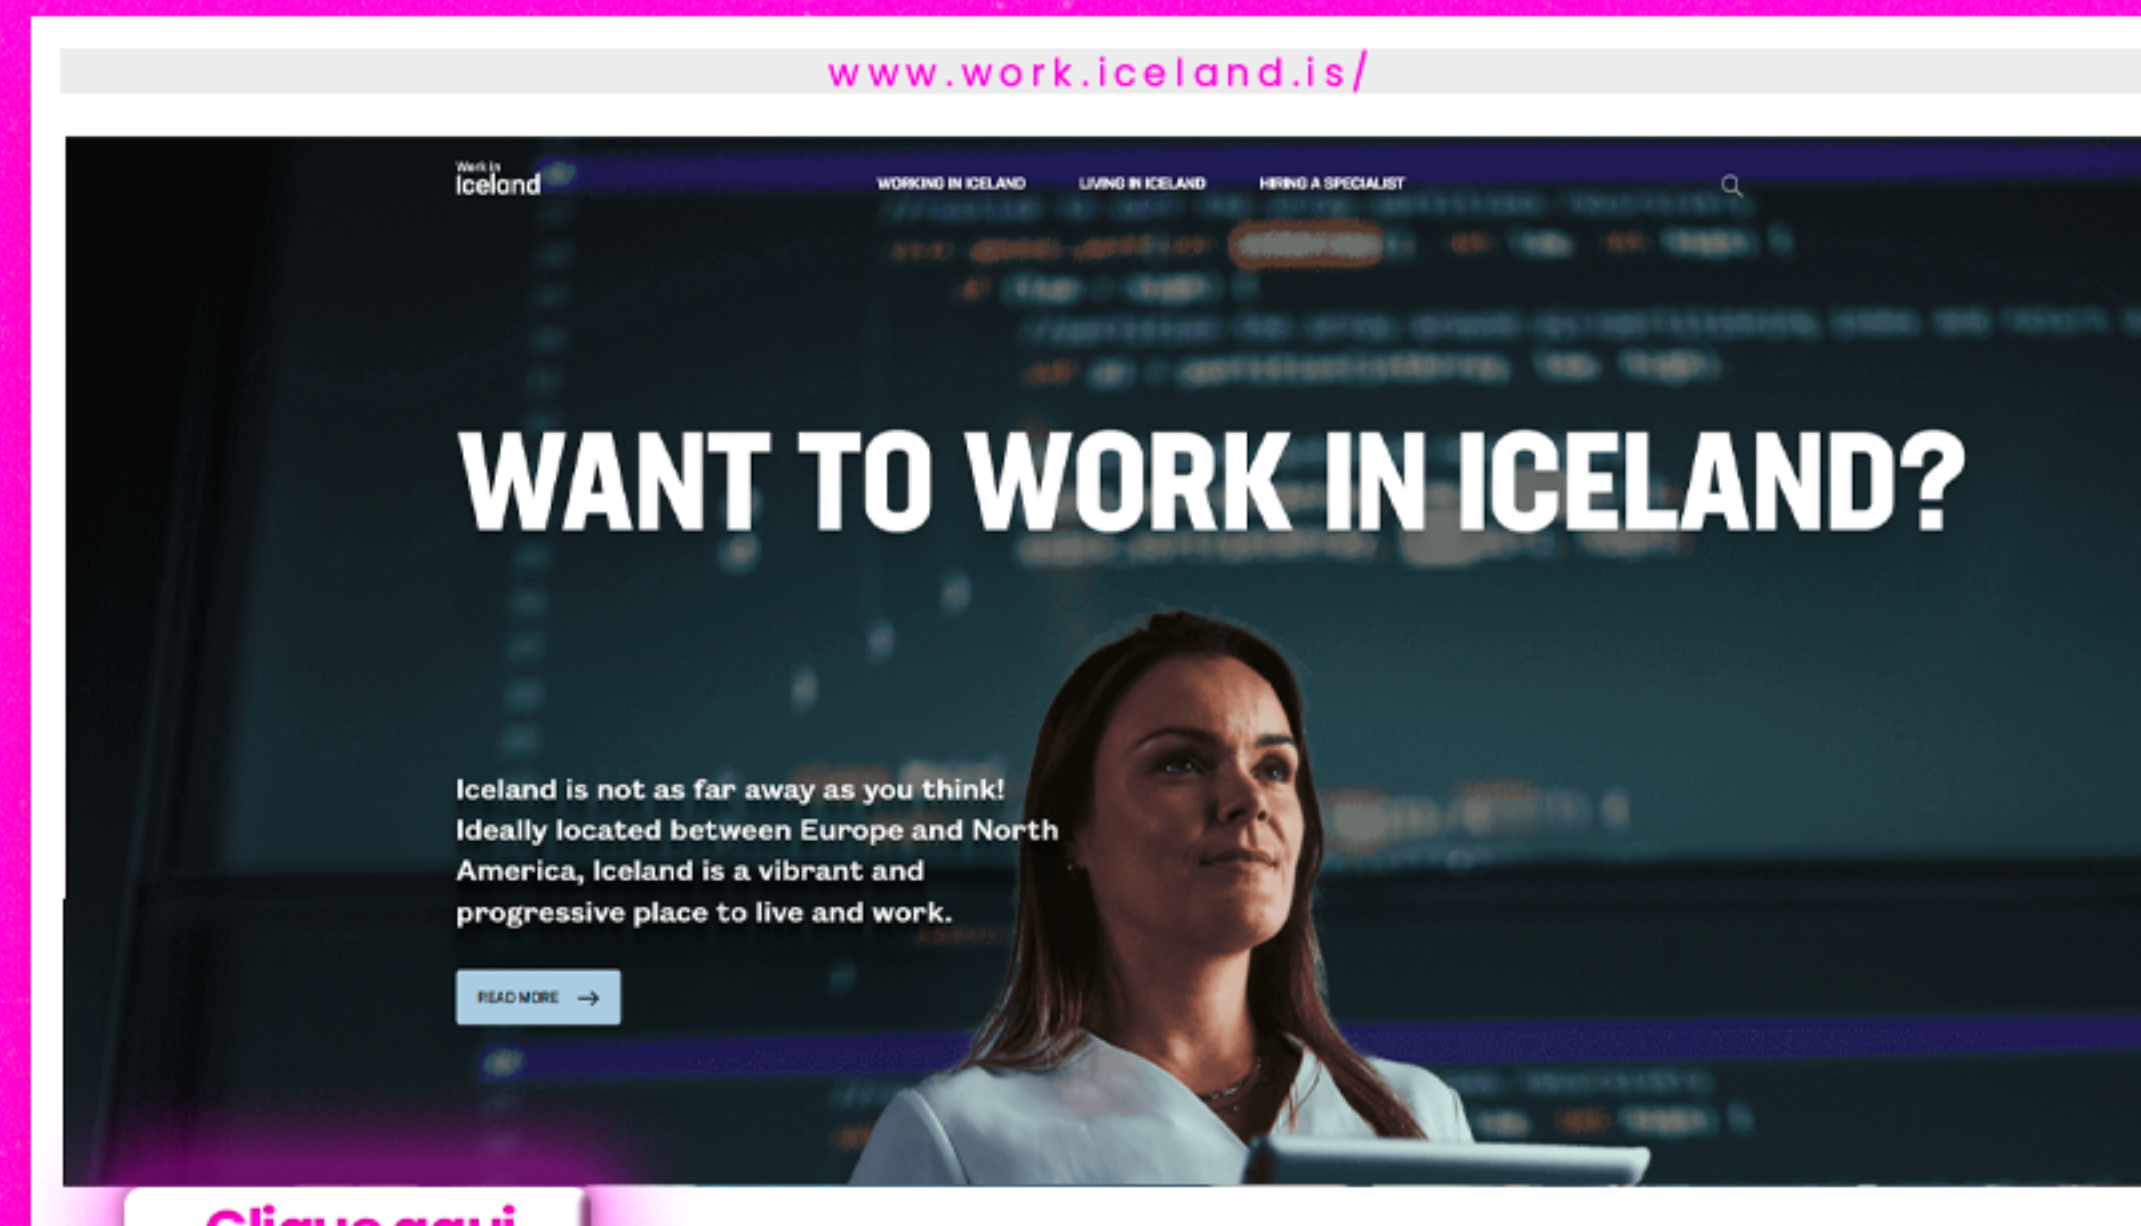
www.work.iceland.is/

Work in Iceland

WORKING IN ICELAND LIVING IN ICELAND HIRING A SPECIALIST

WANT TO WORK IN ICELAND?

Iceland is not as far away as you think! Ideally located between Europe and North America, Iceland is a vibrant and progressive place to live and work.

READ MORE →

Clique aqui